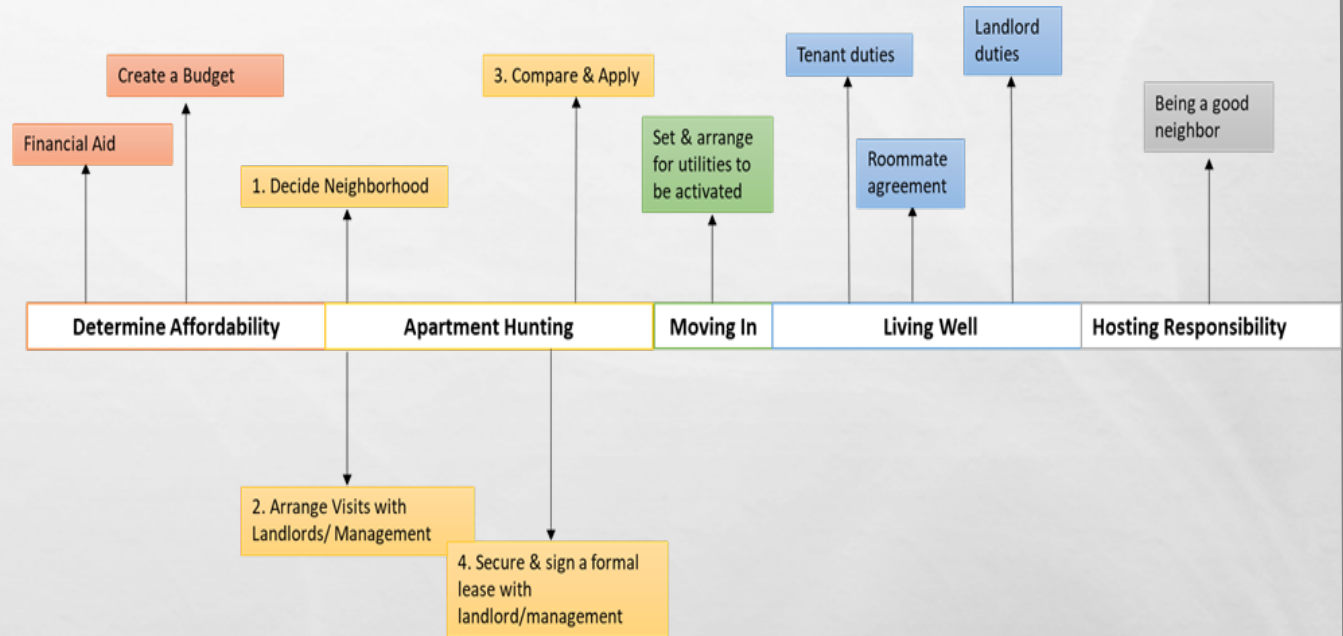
Create a Budget

Financial Aid

1. Decide Neighborhood

3. Compare & Apply

Set & arrange for utilities to be activated

Tenant duties

Landlord duties

Roommate agreement

Being a good neighbor

Determine Affordability

Apartment Hunting

Moving In

Living Well

Hosting Responsibility

2. Arrange Visits with Landlords/ Management

4. Secure & sign a formal lease with landlord/management